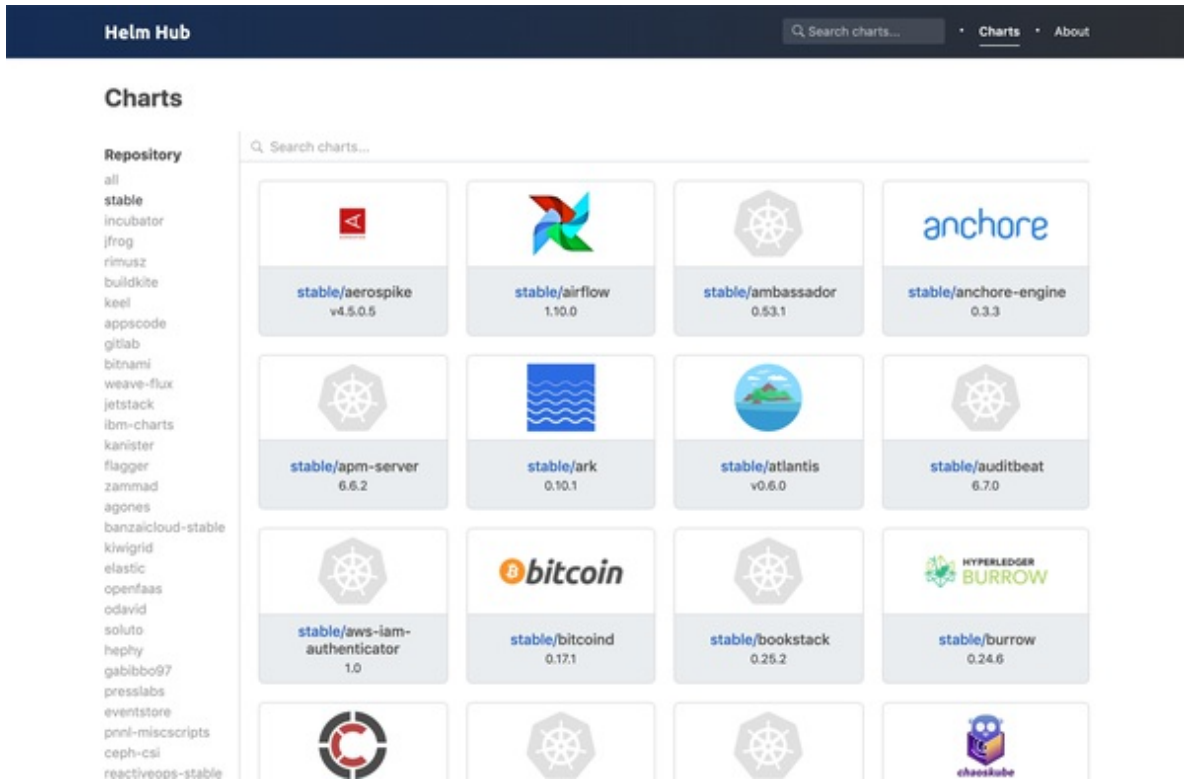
Helm Hub

Search charts...

Charts

About

Charts

Repository

all
stable
incubator
jfrog
rimusz
buildkite
keel
appscode
gitlab
bitnami
weave-flux
jetstack
ibm-charts
kanister
flagger
zammad
agones
banzaicloud-stable
kiwigrid
elastic
openfaas
odavid
soluto
hephy
gabibbo97
presslabs
eventstore
pnnl-miscscripts
ceph-csi
reactiveops-stable

Search charts...

stable/aerospike
v4.5.0.5

stable/airflow
1.10.0

stable/ambassador
0.53.1

anchore

stable/anchore-engine
0.3.3

stable/apm-server
6.6.2

stable/ark
0.10.1

stable/atlantis
v0.6.0

stable/auditbeat
6.7.0

bitcoin

stable/aws-iam-authenticator
1.0

stable/bitcoind
0.17.1

stable/bookstack
0.25.2

HYPERLEDGER BURROW

stable/burrow
0.24.6

chaoskube